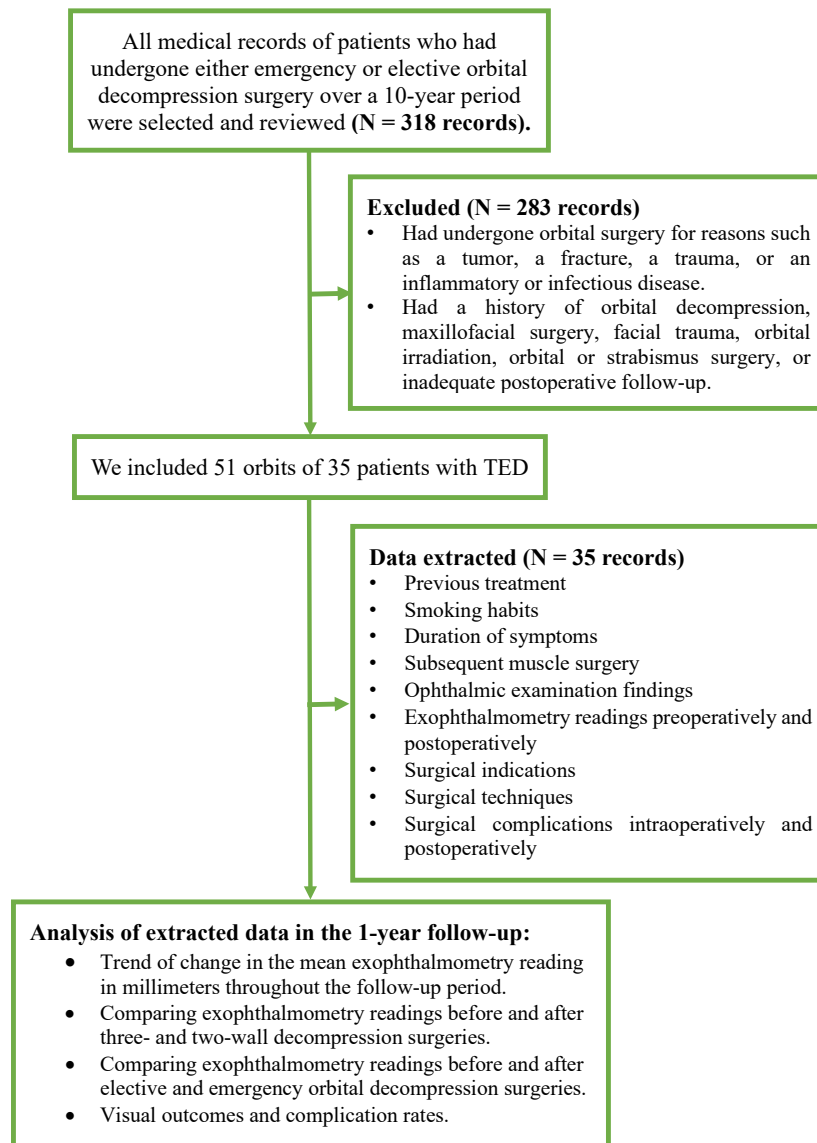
All medical records of patients who had undergone either emergency or elective orbital decompression surgery over a 10-year period were selected and reviewed **(N = 318 records).**

**Excluded (N = 283 records)**
• Had undergone orbital surgery for reasons such as a tumor, a fracture, a trauma, or an inflammatory or infectious disease.
• Had a history of orbital decompression, maxillofacial surgery, facial trauma, orbital irradiation, orbital or strabismus surgery, or inadequate postoperative follow-up.

We included 51 orbits of 35 patients with TED

**Data extracted (N = 35 records)**
• Previous treatment
• Smoking habits
• Duration of symptoms
• Subsequent muscle surgery
• Ophthalmic examination findings
• Exophthalmometry readings preoperatively and postoperatively
• Surgical indications
• Surgical techniques
• Surgical complications intraoperatively and postoperatively

**Analysis of extracted data in the 1-year follow-up:**
• Trend of change in the mean exophthalmometry reading in millimeters throughout the follow-up period.
• Comparing exophthalmometry readings before and after three- and two-wall decompression surgeries.
• Comparing exophthalmometry readings before and after elective and emergency orbital decompression surgeries.
• Visual outcomes and complication rates.